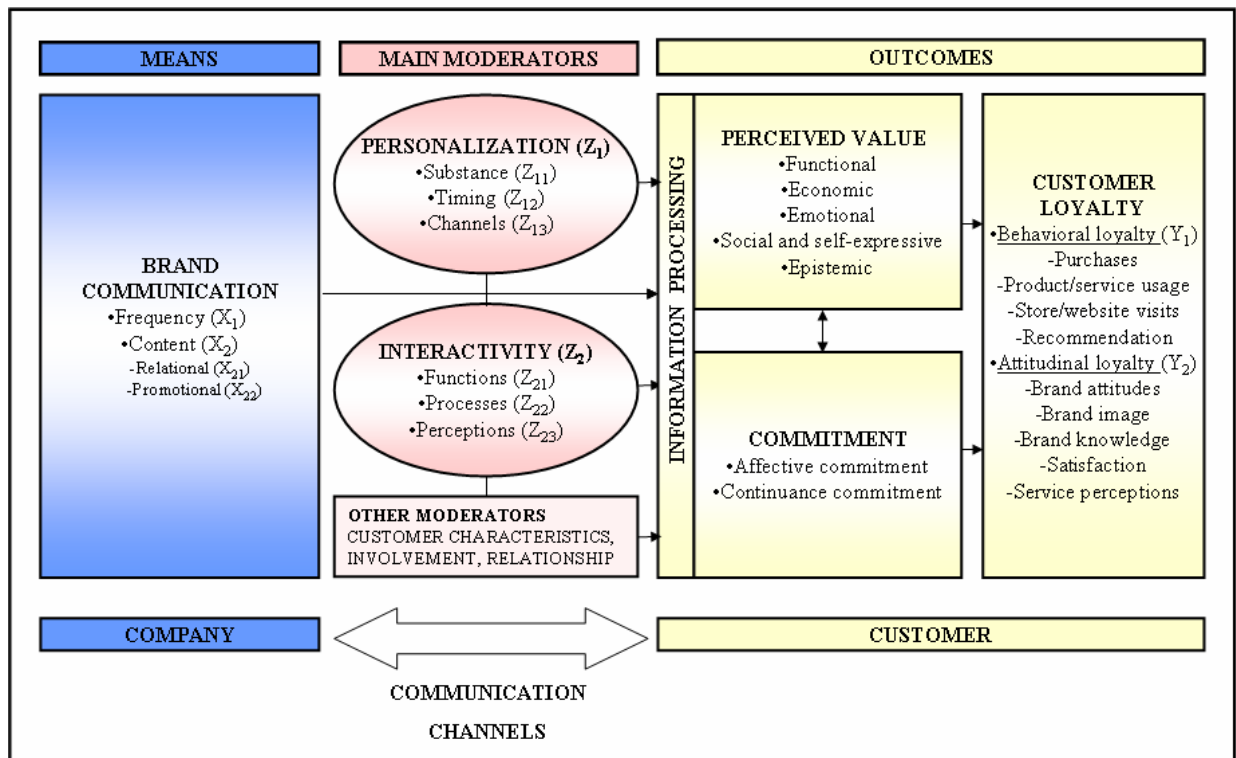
MEANS

MAIN MODERATORS

OUTCOMES

BRAND COMMUNICATION
•Frequency ($X_1$)
•Content ($X_2$)
-Relational ($X_{21}$)
-Promotional ($X_{22}$)

PERSONALIZATION ($Z_1$)
•Substance ($Z_{11}$)
•Timing ($Z_{12}$)
•Channels ($Z_{13}$)

INTERACTIVITY ($Z_2$)
•Functions ($Z_{21}$)
•Processes ($Z_{22}$)
•Perceptions ($Z_{23}$)

OTHER MODERATORS
CUSTOMER CHARACTERISTICS, INVOLVEMENT, RELATIONSHIP

INFORMATION PROCESSING

PERCEIVED VALUE
•Functional
•Economic
•Emotional
•Social and self-expressive
•Epistemic

COMMITMENT
•Affective commitment
•Continuance commitment

CUSTOMER LOYALTY
•Behavioral loyalty ($Y_1$)
-Purchases
-Product/service usage
-Store/website visits
-Recommendation
•Attitudinal loyalty ($Y_2$)
-Brand attitudes
-Brand image
-Brand knowledge
-Satisfaction
-Service perceptions

COMPANY

CUSTOMER

COMMUNICATION CHANNELS